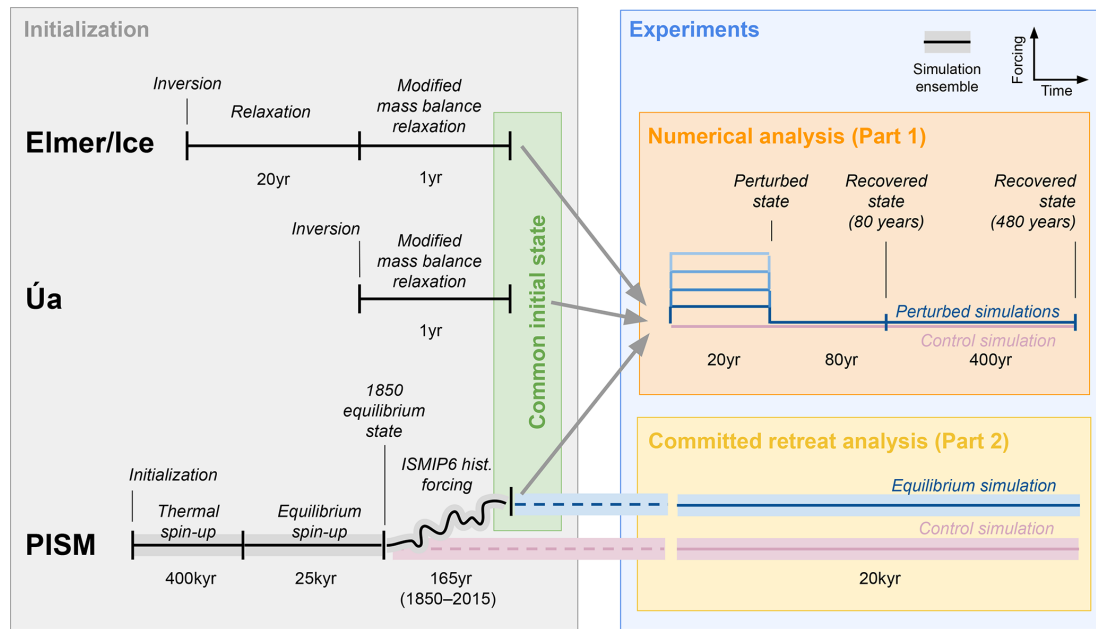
Initialization

Elmer/Ice

Inversion

Relaxation

Modified mass balance relaxation

20yr

1yr

Úa

Inversion

Modified mass balance relaxation

1yr

Common initial state

PISM

Initialization

Thermal spin-up

Equilibrium spin-up

1850 equilibrium state

ISMIP6 hist. forcing

400kyr

25kyr

165yr (1850–2015)

Experiments

Simulation ensemble

Forcing

Time

Numerical analysis (Part 1)

Perturbed state

Recovered state (80 years)

Recovered state (480 years)

Perturbed simulations

Control simulation

20yr

80yr

400yr

Committed retreat analysis (Part 2)

Equilibrium simulation

Control simulation

20kyr